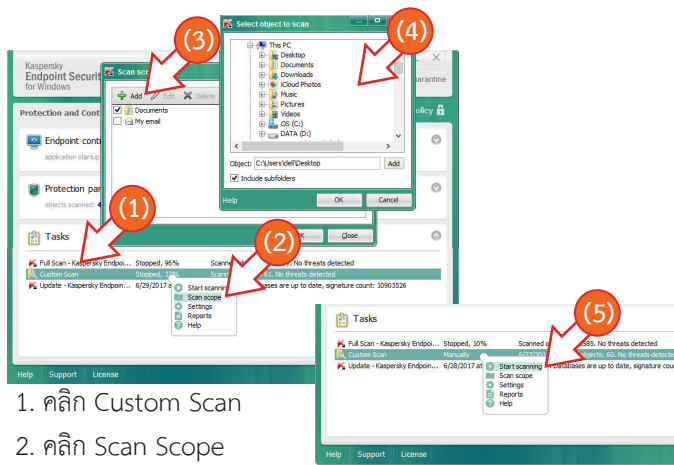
Kaspersky Endpoint Security for Windows

Protection and Cont

Endpoint cont
application startup

Protection par
objects scanned:

Tasks

Full Scan - Kaspersky Endpoi... Stopped, 96% Scann
Custom Scan Stopped, 32% Scann 61. No threats detected
Update - Kaspersky Endpoin... 6/29/2017 a abases are up to date, signature count: 10903526

Start scanning
Scan scope
Settings
Reports
Help

Help Support License

Quarantine
olicy

Scan scope

Add Edit Delete
Documents
My email

OK Close

Select object to scan

This PC
Desktop
Documents
Downloads
iCloud Photos
Music
Pictures
Videos
OS (C:)
DATA (D:)

Object: C:\Users\dell\Desktop Add
Include subfolders

Help OK Cancel

(1) (2) (3) (4) (5)

Tasks

Full Scan - Kaspersky Endpoi... Stopped, 10% Scanned 585. No threats detected
Custom Scan Manually 6/27/2017 objects: 60. No threats detected
Update - Kaspersky Endpoin... 6/28/2017 at databases are up to date, signature cou

Start scanning
Scan scope
Settings
Reports
Help

Help Support License

1. คลิก Custom Scan

2. คลิก Scan Scope